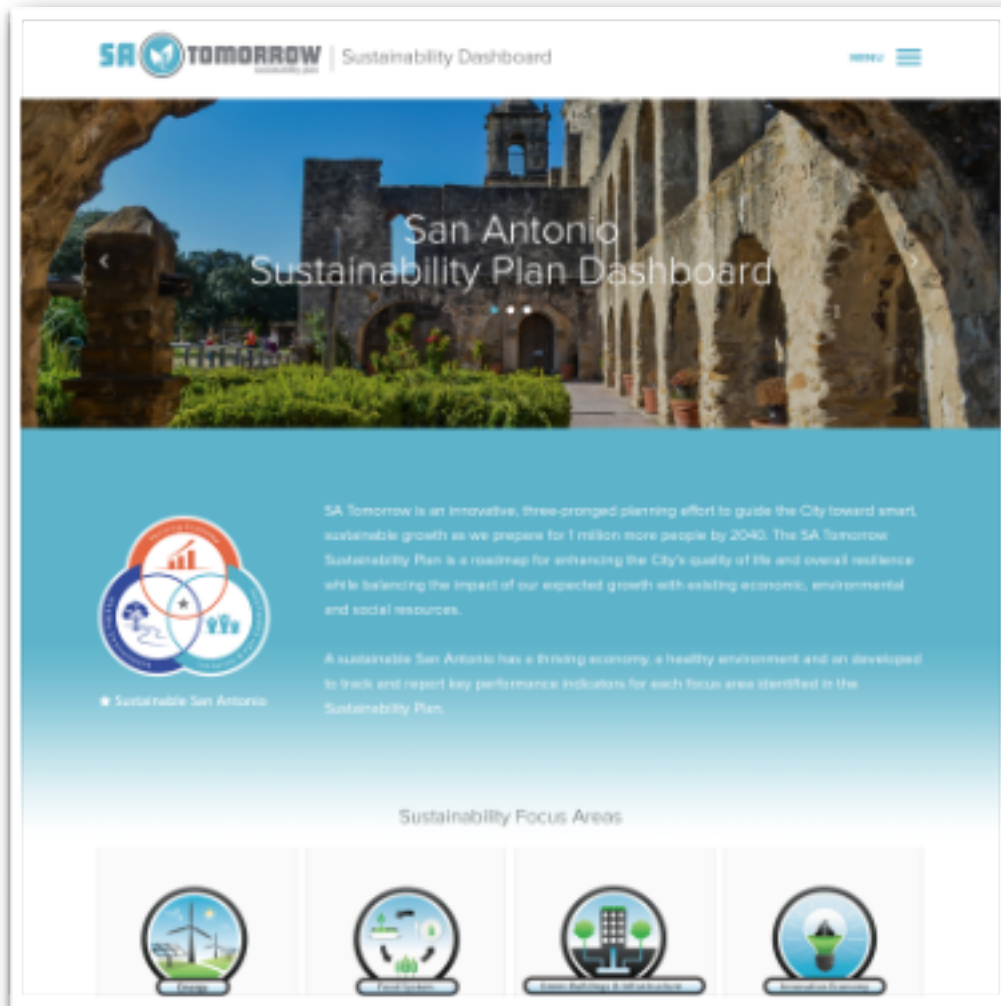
SA TOMORROW sustainability plan | Sustainability Dashboard

MENU

San Antonio Sustainability Plan Dashboard

SA Tomorrow is an innovative, three-pronged planning effort to guide the City toward smart, sustainable growth as we prepare for 1 million more people by 2040. The SA Tomorrow Sustainability Plan is a roadmap for enhancing the City's quality of life and overall resilience while balancing the impact of our expected growth with existing economic, environmental and social resources.

A sustainable San Antonio has a thriving economy, a healthy environment and an developed to track and report key performance indicators for each focus area identified in the Sustainability Plan.

★ Sustainable San Antonio

Sustainability Focus Areas

Energy

Food System

Green Buildings & Infrastructure

Innovative Economy